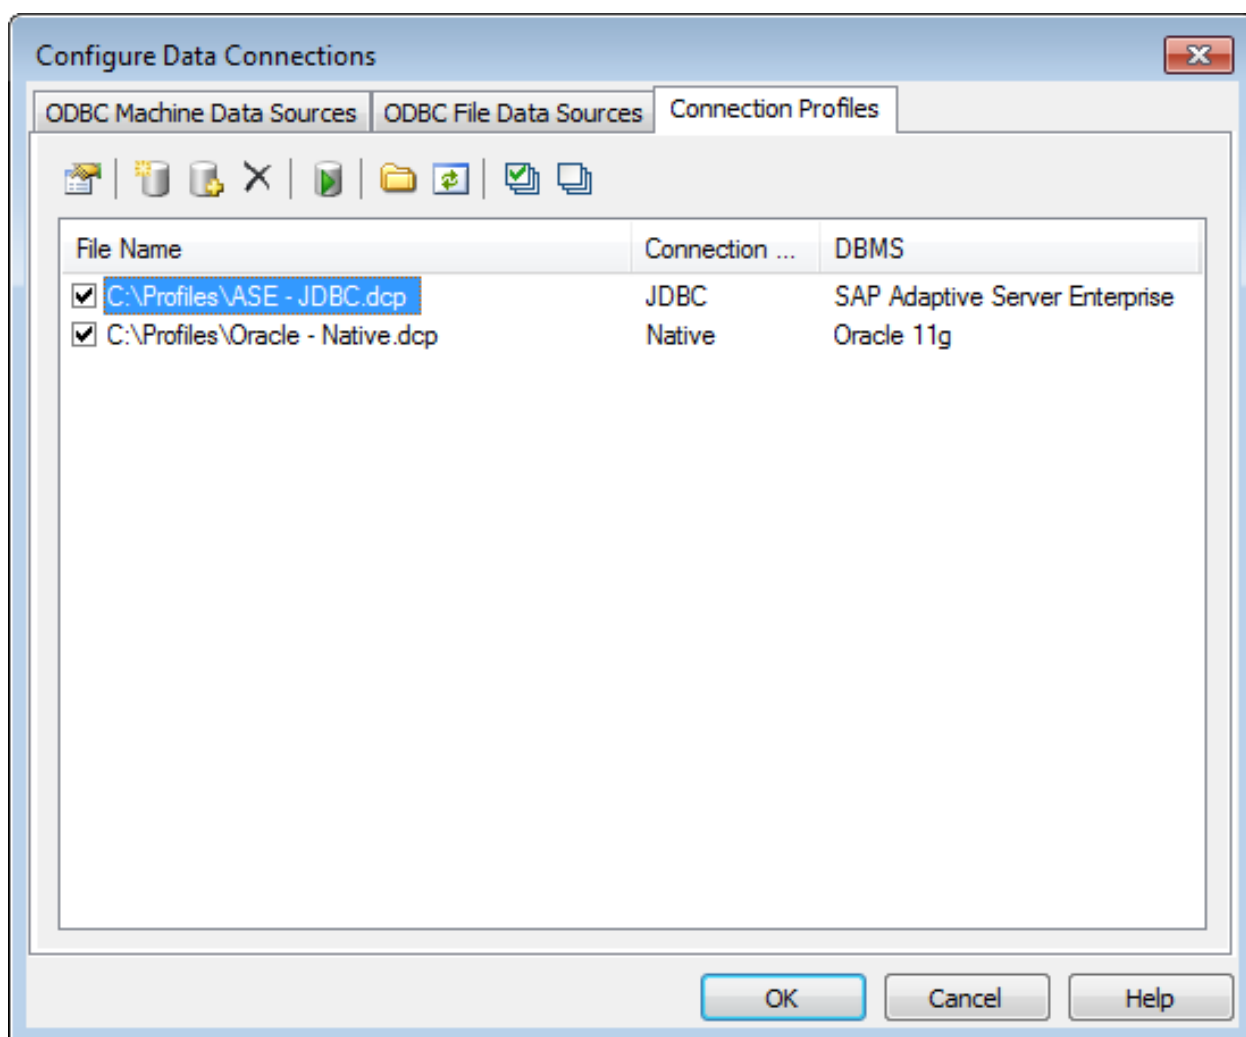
Configure Data Connections

ODBC Machine Data Sources | ODBC File Data Sources | Connection Profiles

| File Name | Connection ... | DBMS |
|---|---|---|
| C:\Profiles\ASE - JDBC.dcp | JDBC | SAP Adaptive Server Enterprise |
| C:\Profiles\Oracle - Native.dcp | Native | Oracle 11g |

OK Cancel Help